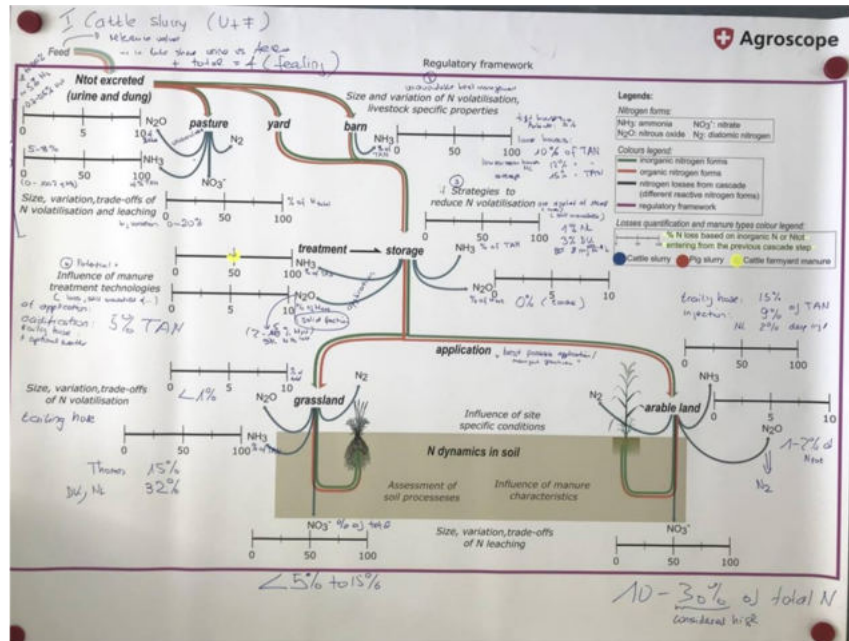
I Cattle slurry (U+F)

Agroscope

Feed — Relevant value — in late these since vs feed + total = f (feeding)

Regulatory framework

Ntot excreted (urine and dung)

pasture

yard

barn

Size and variation of N volatilisation, livestock specific properties

$N_2O$ 0 5 10

$NH_3$ 0 50 100

$N_2$

$NO_3^-$

5-8%

Size, variation, trade-offs of N volatilisation and leaching

0 50 100 % of Ntot

0-20%

$NH_3$ 0 50 100

loose housing 10% of TAN

Strategies to reduce N volatilisation

$NH_3$ % of TAN 0 50 100

treatment → storage

Influence of manure treatment technologies

0 50 100 $NH_3$

$N_2O$ 0 5 10

of application:
acidification: 5% TAN
trailing hose

solid fraction

$N_2O$ 0 5 10

0% (cover)

Legends:
Nitrogen forms:
$NH_3$: ammonia $NO_3^-$: nitrate
$N_2O$: nitrous oxide $N_2$: diatomic nitrogen
Colours legend:
inorganic nitrogen forms
organic nitrogen forms
nitrogen losses from cascade (different reactive nitrogen forms)
regulatory framework
Losses quantification and manure types colour legend:
% N loss based on inorganic N or Ntot entering from the previous cascade step
Cattle slurry Pig slurry Cattle farmyard manure

trailing hose: 15%
injection: 9% of TAN

application - best possible application / manure practices

Size, variation, trade-offs of N volatilisation

$N_2O$ 0 5 10

<1%

grassland

$N_2$

$NH_3$ 0 50 100

arable land

$N_2$

$N_2O$ 0 5 10

1-7% of Ntot

trailing hose

0 50 100 $NH_3$

Influence of site specific conditions

N dynamics in soil

Assessment of soil processeses

Influence of manure characteristics

15%

32%

$N_2$

$NO_3^-$ % of total

Size, variation, trade-offs of N leaching

0 50 100

$NO_3^-$

0 50 100

<5% to 15%

10-30% of total N
considered high